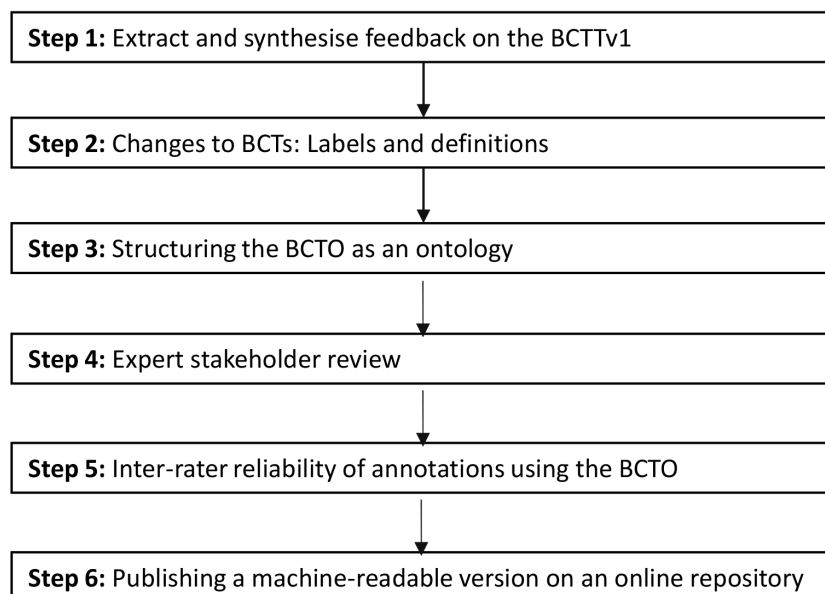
**Step 1:** Extract and synthesise feedback on the BCTTv1

**Step 2:** Changes to BCTs: Labels and definitions

**Step 3:** Structuring the BCTO as an ontology

**Step 4:** Expert stakeholder review

**Step 5:** Inter-rater reliability of annotations using the BCTO

**Step 6:** Publishing a machine-readable version on an online repository